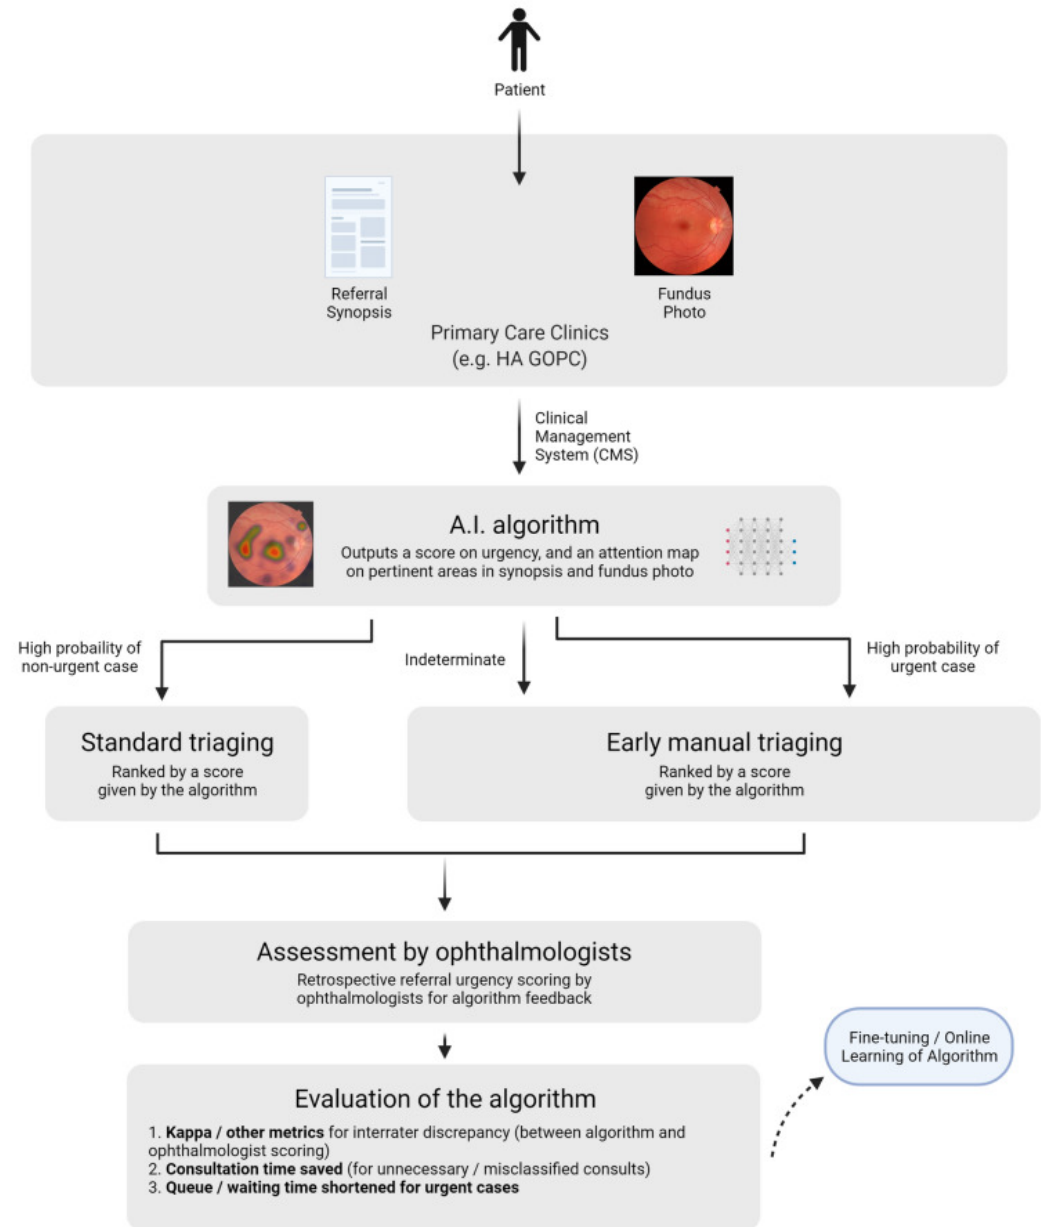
Patient

Referral Synopsis

Fundus Photo

Primary Care Clinics (e.g. HA GOPC)

Clinical Management System (CMS)

A.I. algorithm

Outputs a score on urgency, and an attention map on pertinent areas in synopsis and fundus photo

High probability of non-urgent case

Indeterminate

High probability of urgent case

Standard triaging

Ranked by a score given by the algorithm

Early manual triaging

Ranked by a score given by the algorithm

Assessment by ophthalmologists

Retrospective referral urgency scoring by ophthalmologists for algorithm feedback

Fine-tuning / Online Learning of Algorithm

Evaluation of the algorithm

1. **Kappa / other metrics** for interrater discrepancy (between algorithm and ophthalmologist scoring)
2. **Consultation time saved** (for unnecessary / misclassified consults)
3. **Queue / waiting time shortened for urgent cases**